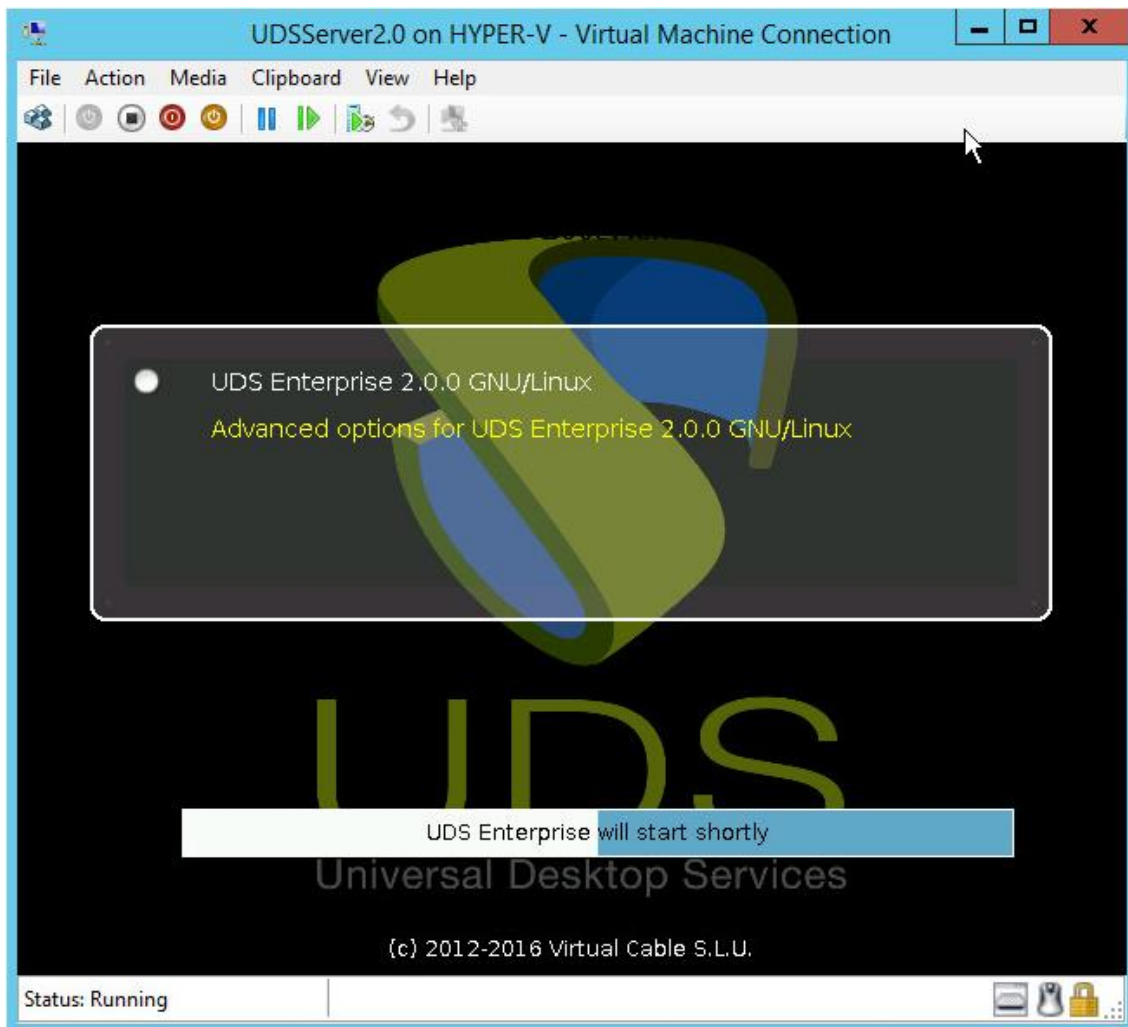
UDSServer2.0 on HYPER-V - Virtual Machine Connection

File Action Media Clipboard View Help

UDS Enterprise 2.0.0 GNU/Linux
Advanced options for UDS Enterprise 2.0.0 GNU/Linux

UDS

UDS Enterprise will start shortly

Universal Desktop Services

(c) 2012-2016 Virtual Cable S.L.U.

Status: Running